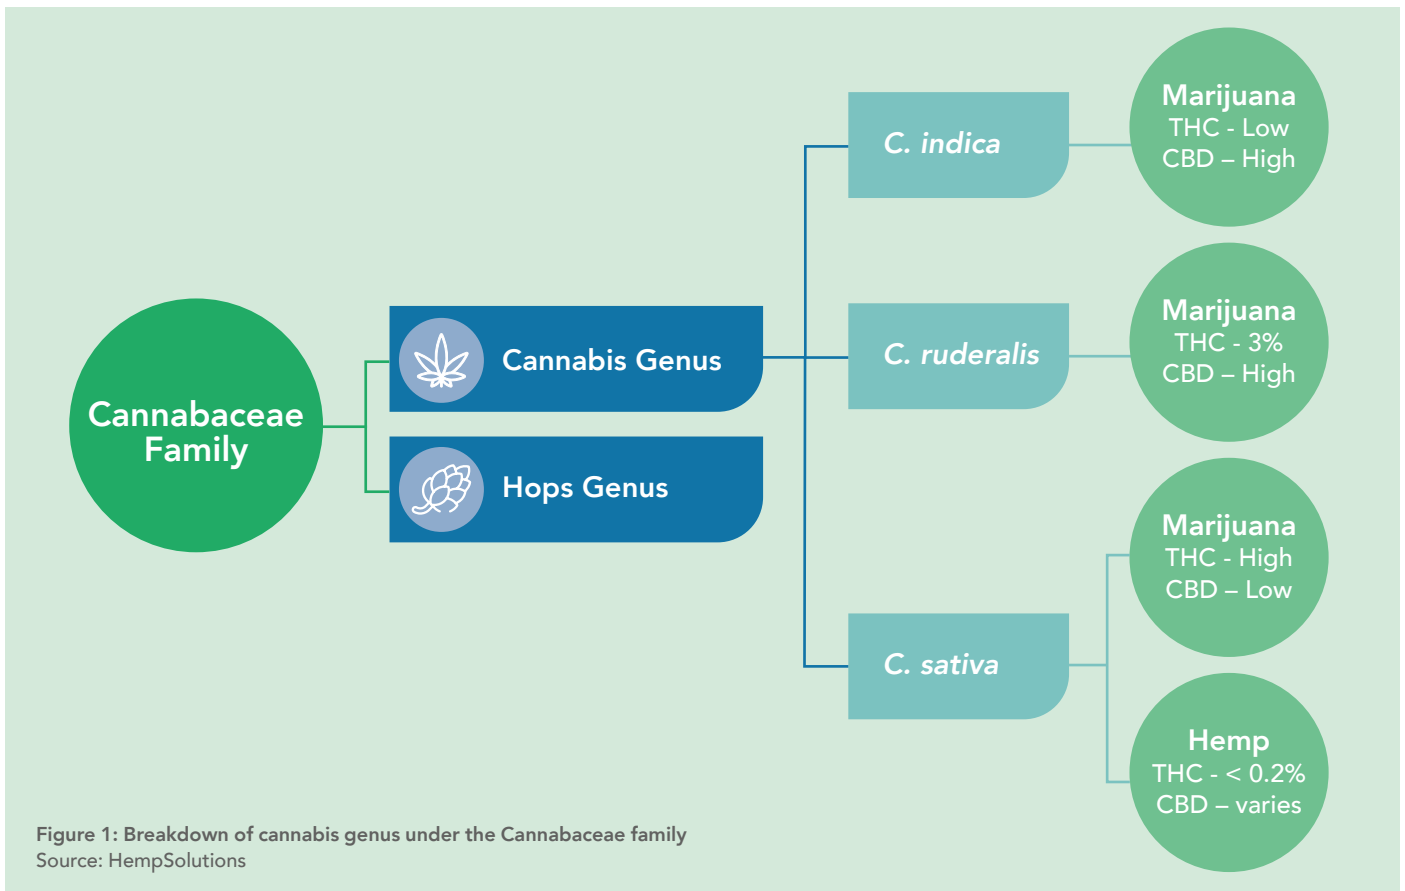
Cannabaceae Family

Cannabis Genus

Hops Genus

C. indica

C. ruderalis

C. sativa

Marijuana
THC - Low
CBD – High

Marijuana
THC - 3%
CBD – High

Marijuana
THC - High
CBD – Low

Hemp
THC - < 0.2%
CBD – varies

Figure 1: Breakdown of cannabis genus under the Cannabaceae family
Source: HempSolutions